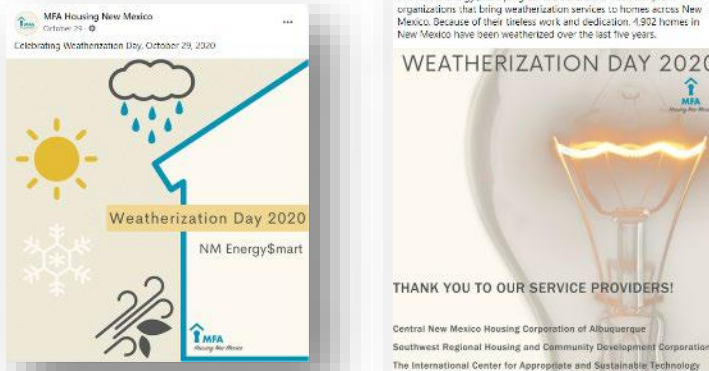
MFA Housing New Mexico
October 29 ·

Celebrating Weatherization Day, October 29, 2020

Weatherization Day 2020

NM Energy$mart

MFA
Housing New Mexico

organizations that bring weatherization services to homes across New Mexico. Because of their tireless work and dedication, 4,902 homes in New Mexico have been weatherized over the last five years.

WEATHERIZATION DAY 2020

MFA
Housing New Mexico

THANK YOU TO OUR SERVICE PROVIDERS!

Central New Mexico Housing Corporation of Albuquerque
Southwest Regional Housing and Community Development Corporation
The International Center for Appropriate and Sustainable Technology